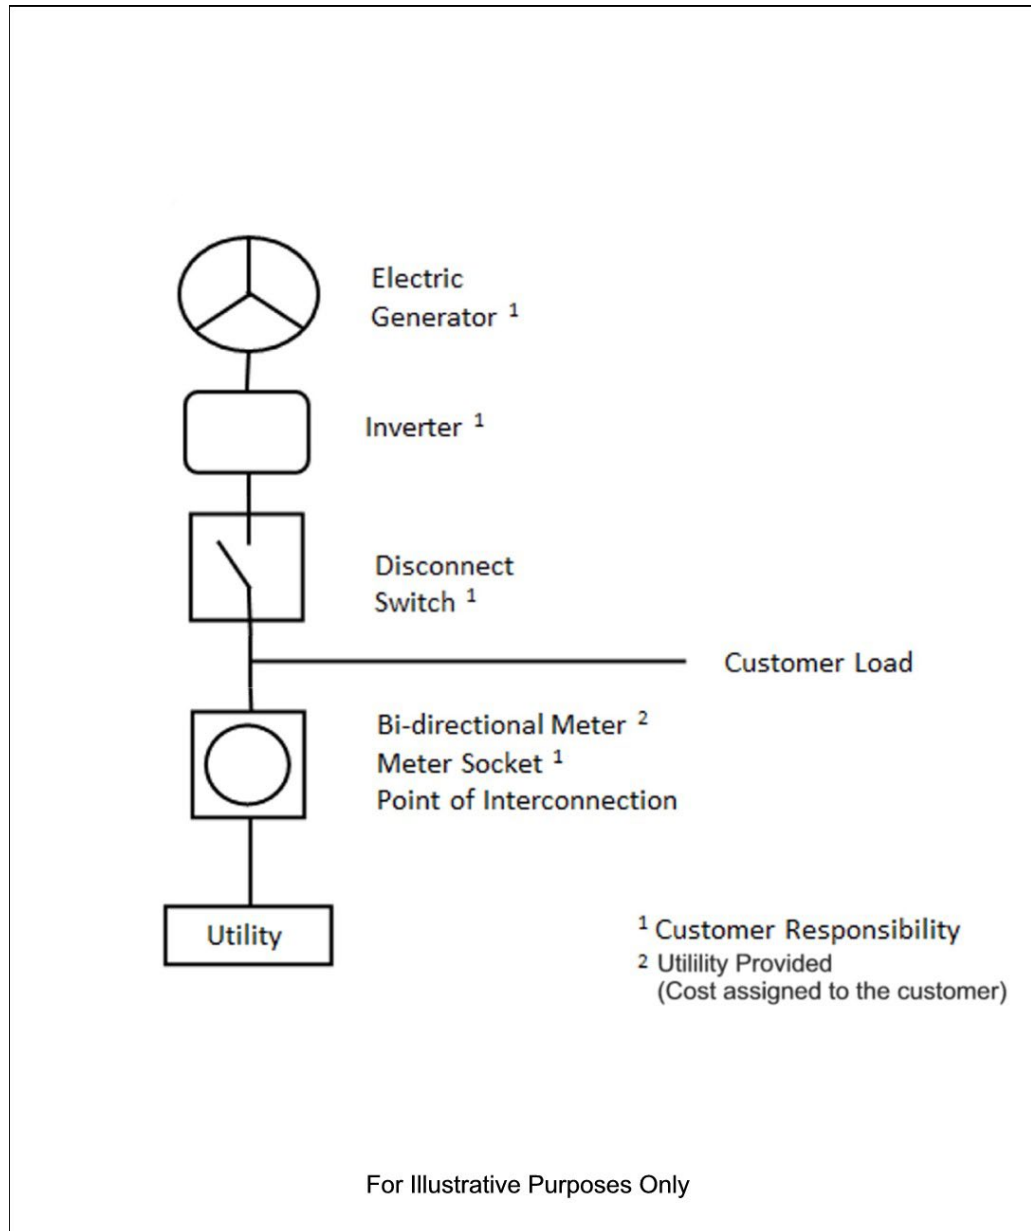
Electric Generator $^1$

Inverter $^1$

Disconnect Switch $^1$

Customer Load

Bi-directional Meter $^2$
Meter Socket $^1$
Point of Interconnection

Utility

$^1$ Customer Responsibility
$^2$ Utilility Provided (Cost assigned to the customer)

For Illustrative Purposes Only